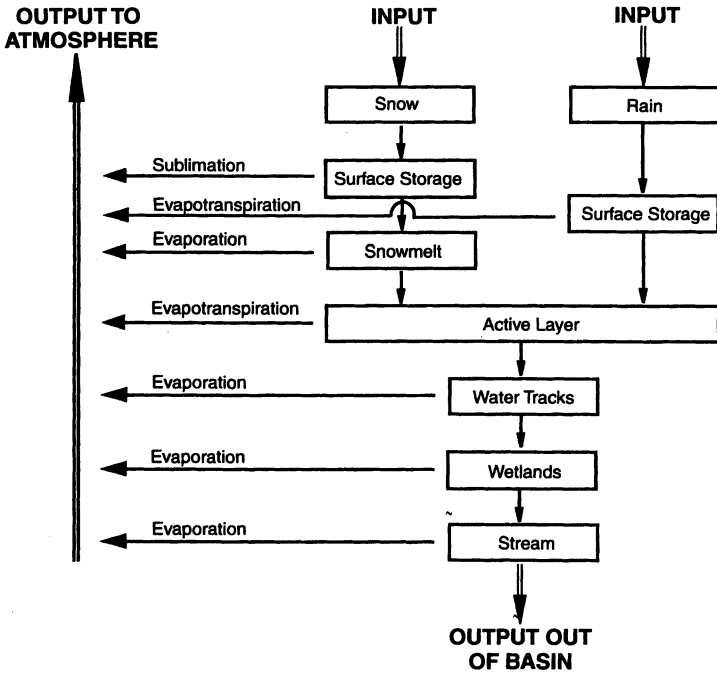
OUTPUT TO ATMOSPHERE

INPUT

INPUT

Snow

Rain

Sublimation

Surface Storage

Evapotranspiration

Surface Storage

Evaporation

Snowmelt

Evapotranspiration

Active Layer

Evaporation

Water Tracks

Evaporation

Wetlands

Evaporation

Stream

OUTPUT OUT OF BASIN